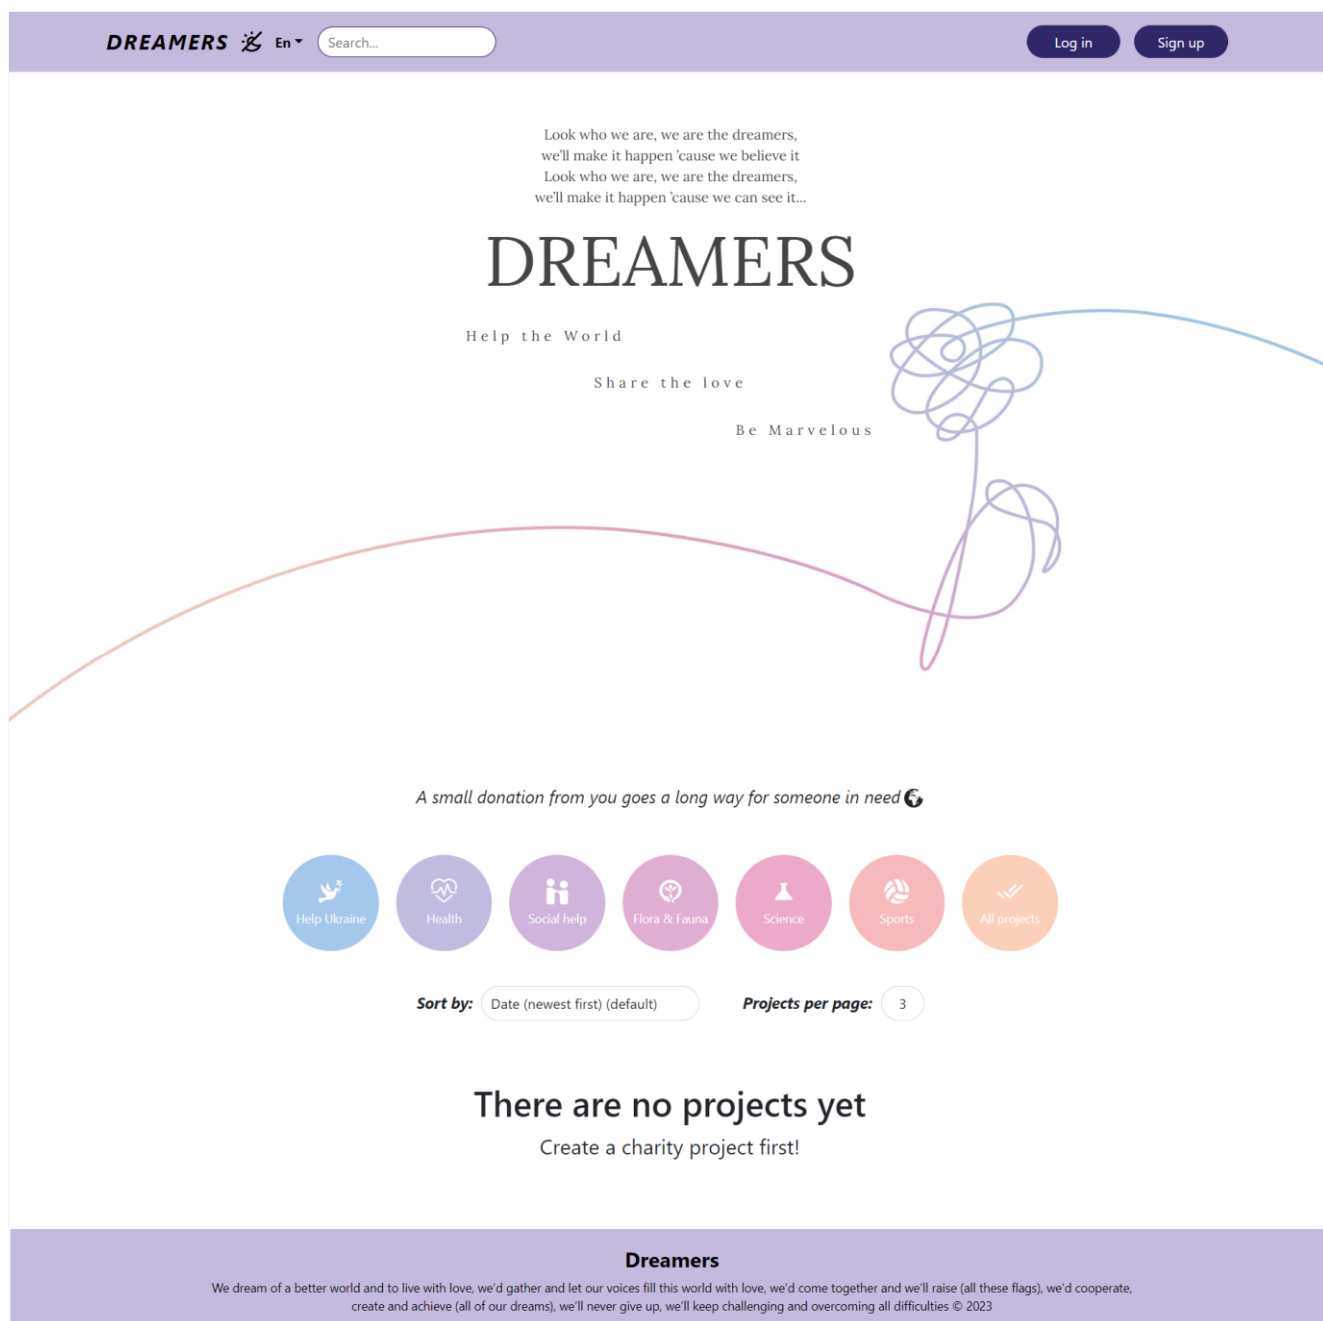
DREAMERS En Search...

Log in Sign up

Look who we are, we are the dreamers,
we'll make it happen 'cause we believe it
Look who we are, we are the dreamers,
we'll make it happen 'cause we can see it...

DREAMERS

Help the World

Share the love

Be Marvelous

A small donation from you goes a long way for someone in need

Help Ukraine
Health
Social help
Flora & Fauna
Science
Sports
All projects

Sort by: Date (newest first) (default)
Projects per page: 3

There are no projects yet
Create a charity project first!

Dreamers
We dream of a better world and to live with love, we'd gather and let our voices fill this world with love, we'd come together and we'll raise (all these flags), we'd cooperate, create and achieve (all of our dreams), we'll never give up, we'll keep challenging and overcoming all difficulties © 2023